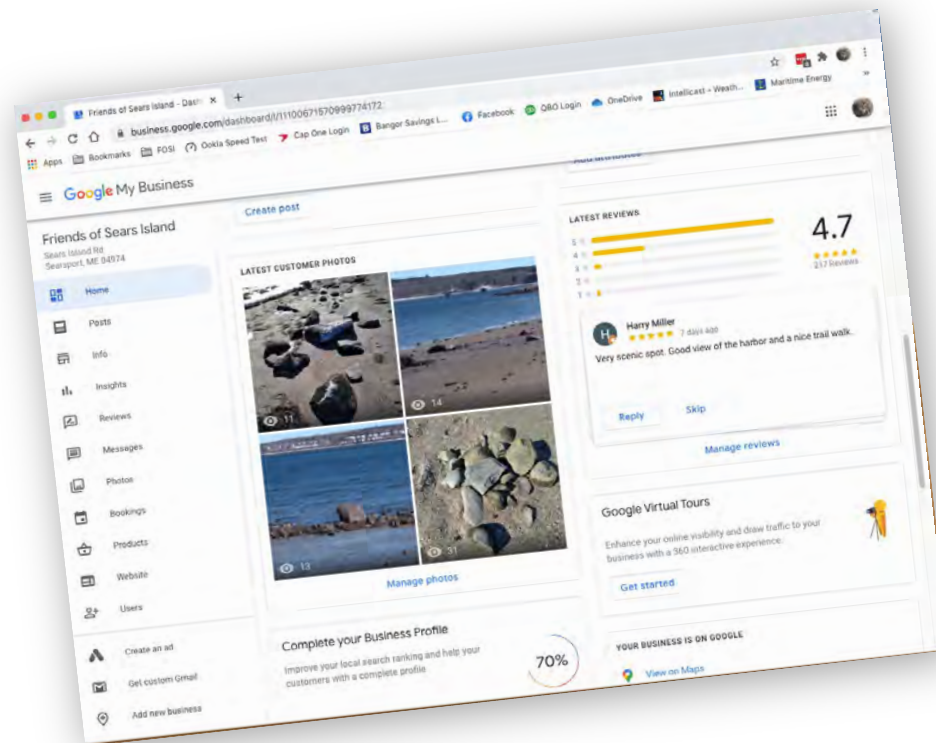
Friends of Sears Island - Dash ×
+
business.google.com/dashboard/l/11100671570999774172
Apps
Bookmarks
FOSI
Ookla Speed Test
Cap One Login
Bangor Savings L...
Facebook
QBO Login
OneDrive
Intellicast - Weath...
Maritime Energy

Google My Business

Friends of Sears Island
Sears Island Rd
Searsport, ME 04974

Home
Posts
Info
Insights
Reviews
Messages
Photos
Bookings
Products
Website
Users
Create an ad
Get custom Gmail
Add new business

Create post

LATEST CUSTOMER PHOTOS
11
14
13
31
Manage photos

Complete your Business Profile
Improve your local search ranking and help your customers with a complete profile
70%

LATEST REVIEWS
5
4
3
2
1
4.7
217 Reviews

Harry Miller
7 days ago
Very scenic spot. Good view of the harbor and a nice trail walk.
Reply
Skip
Manage reviews

Google Virtual Tours
Enhance your online visibility and draw traffic to your business with a 360 interactive experience.
Get started

YOUR BUSINESS IS ON GOOGLE
View on Maps